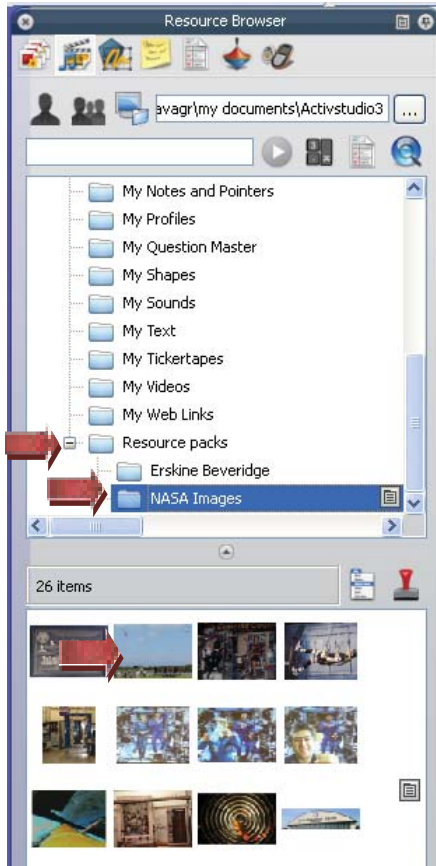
Resource Browser

avagr\my documents\Activstudio3

...

My Notes and Pointers
My Profiles
My Question Master
My Shapes
My Sounds
My Text
My Tickertapes
My Videos
My Web Links
Resource packs
Erskine Beveridge
NASA Images

26 items